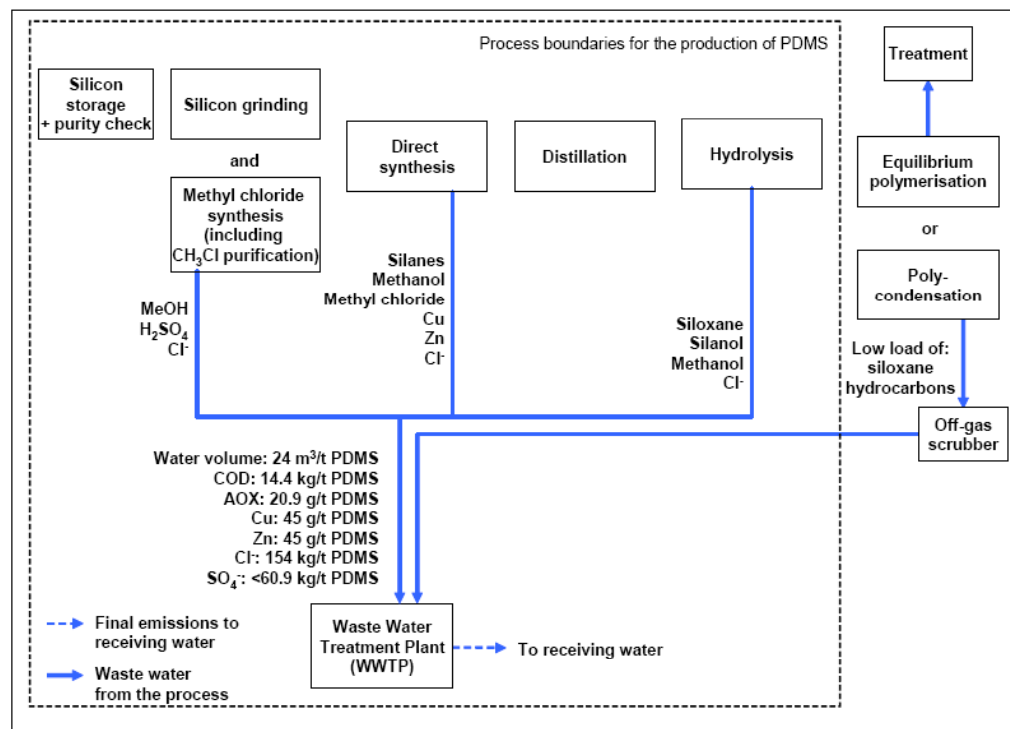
Process boundaries for the production of PDMS

Treatment

Silicon storage + purity check

Silicon grinding

and

Methyl chloride synthesis (including $CH_3Cl$ purification)

Direct synthesis

Distillation

Hydrolysis

Equilibrium polymerisation

or

Poly-condensation

MeOH
$H_2SO_4$
$Cl^-$

Silanes
Methanol
Methyl chloride
Cu
Zn
$Cl^-$

Siloxane
Silanol
Methanol
$Cl^-$

Low load of: siloxane hydrocarbons

Off-gas scrubber

Water volume: 24 $m^3$/t PDMS
COD: 14.4 kg/t PDMS
AOX: 20.9 g/t PDMS
Cu: 45 g/t PDMS
Zn: 45 g/t PDMS
$Cl^-$: 154 kg/t PDMS
$SO_4^-$: <60.9 kg/t PDMS

Final emissions to receiving water

Waste water from the process

Waste Water Treatment Plant (WWTP)

To receiving water